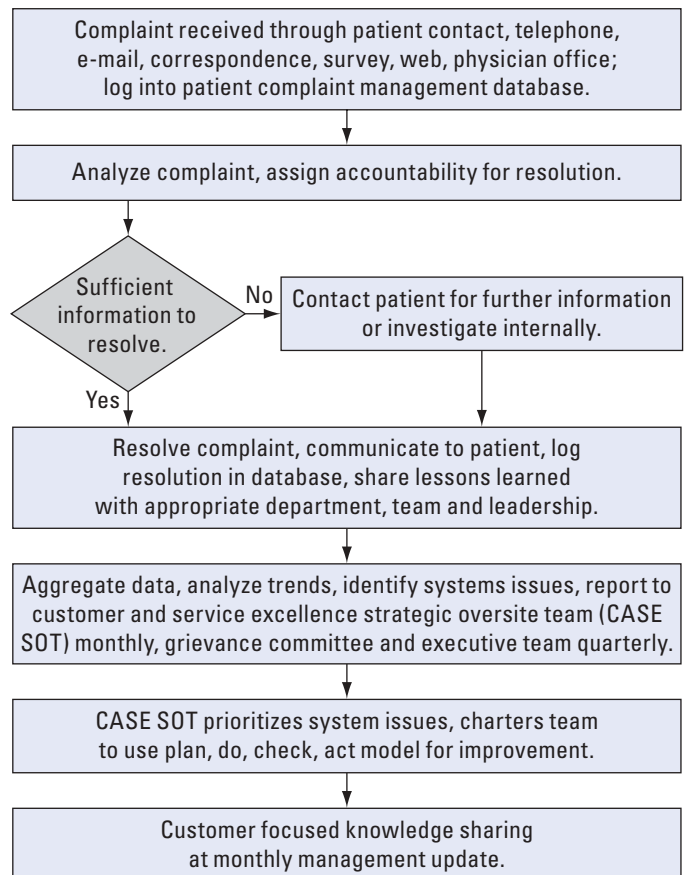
Complaint received through patient contact, telephone, e-mail, correspondence, survey, web, physician office; log into patient complaint management database.

Analyze complaint, assign accountability for resolution.

Sufficient information to resolve.

No

Contact patient for further information or investigate internally.

Yes

Resolve complaint, communicate to patient, log resolution in database, share lessons learned with appropriate department, team and leadership.

Aggregate data, analyze trends, identify systems issues, report to customer and service excellence strategic oversite team (CASE SOT) monthly, grievance committee and executive team quarterly.

CASE SOT prioritizes system issues, charters team to use plan, do, check, act model for improvement.

Customer focused knowledge sharing at monthly management update.